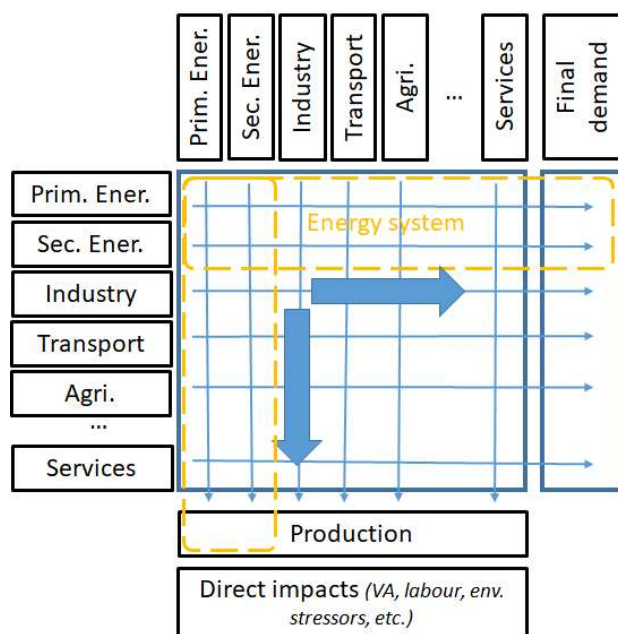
Prim. Ener.

Sec. Ener.

Industry

Transport

Agri.

...

Services

Final demand

Prim. Ener.

Sec. Ener.

Industry

Transport

Agri.

...

Services

Energy system

Production

Direct impacts (VA, labour, env. stressors, etc.)